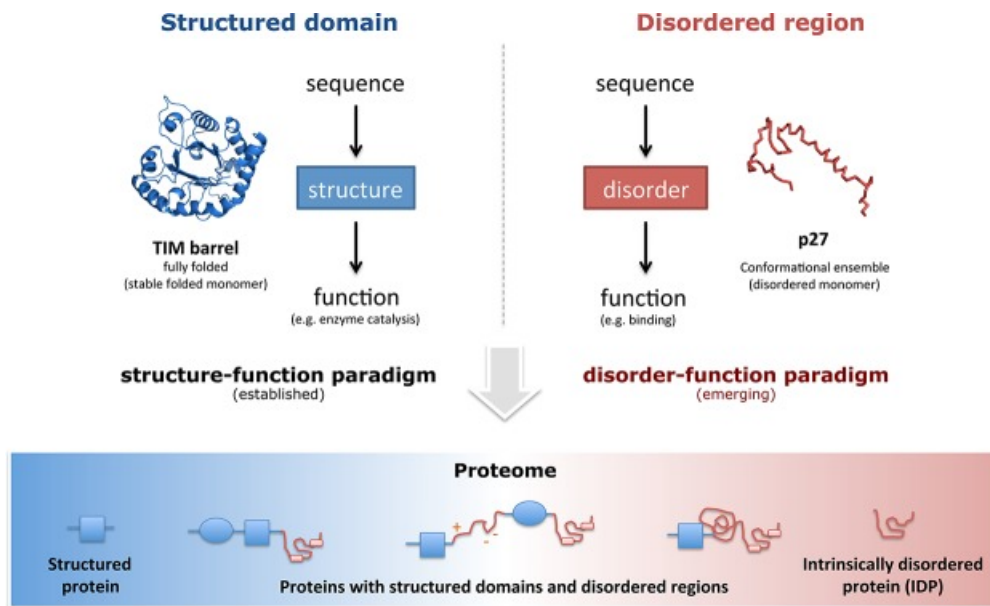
Structured domain

sequence

structure

function
(e.g. enzyme catalysis)

TIM barrel
fully folded
(stable folded monomer)

Disordered region

sequence

disorder

function
(e.g. binding)

p27
Conformational ensemble
(disordered monomer)

structure-function paradigm
(established)

disorder-function paradigm
(emerging)

Proteome

+

-

Structured protein

Proteins with structured domains and disordered regions

Intrinsically disordered protein (IDP)